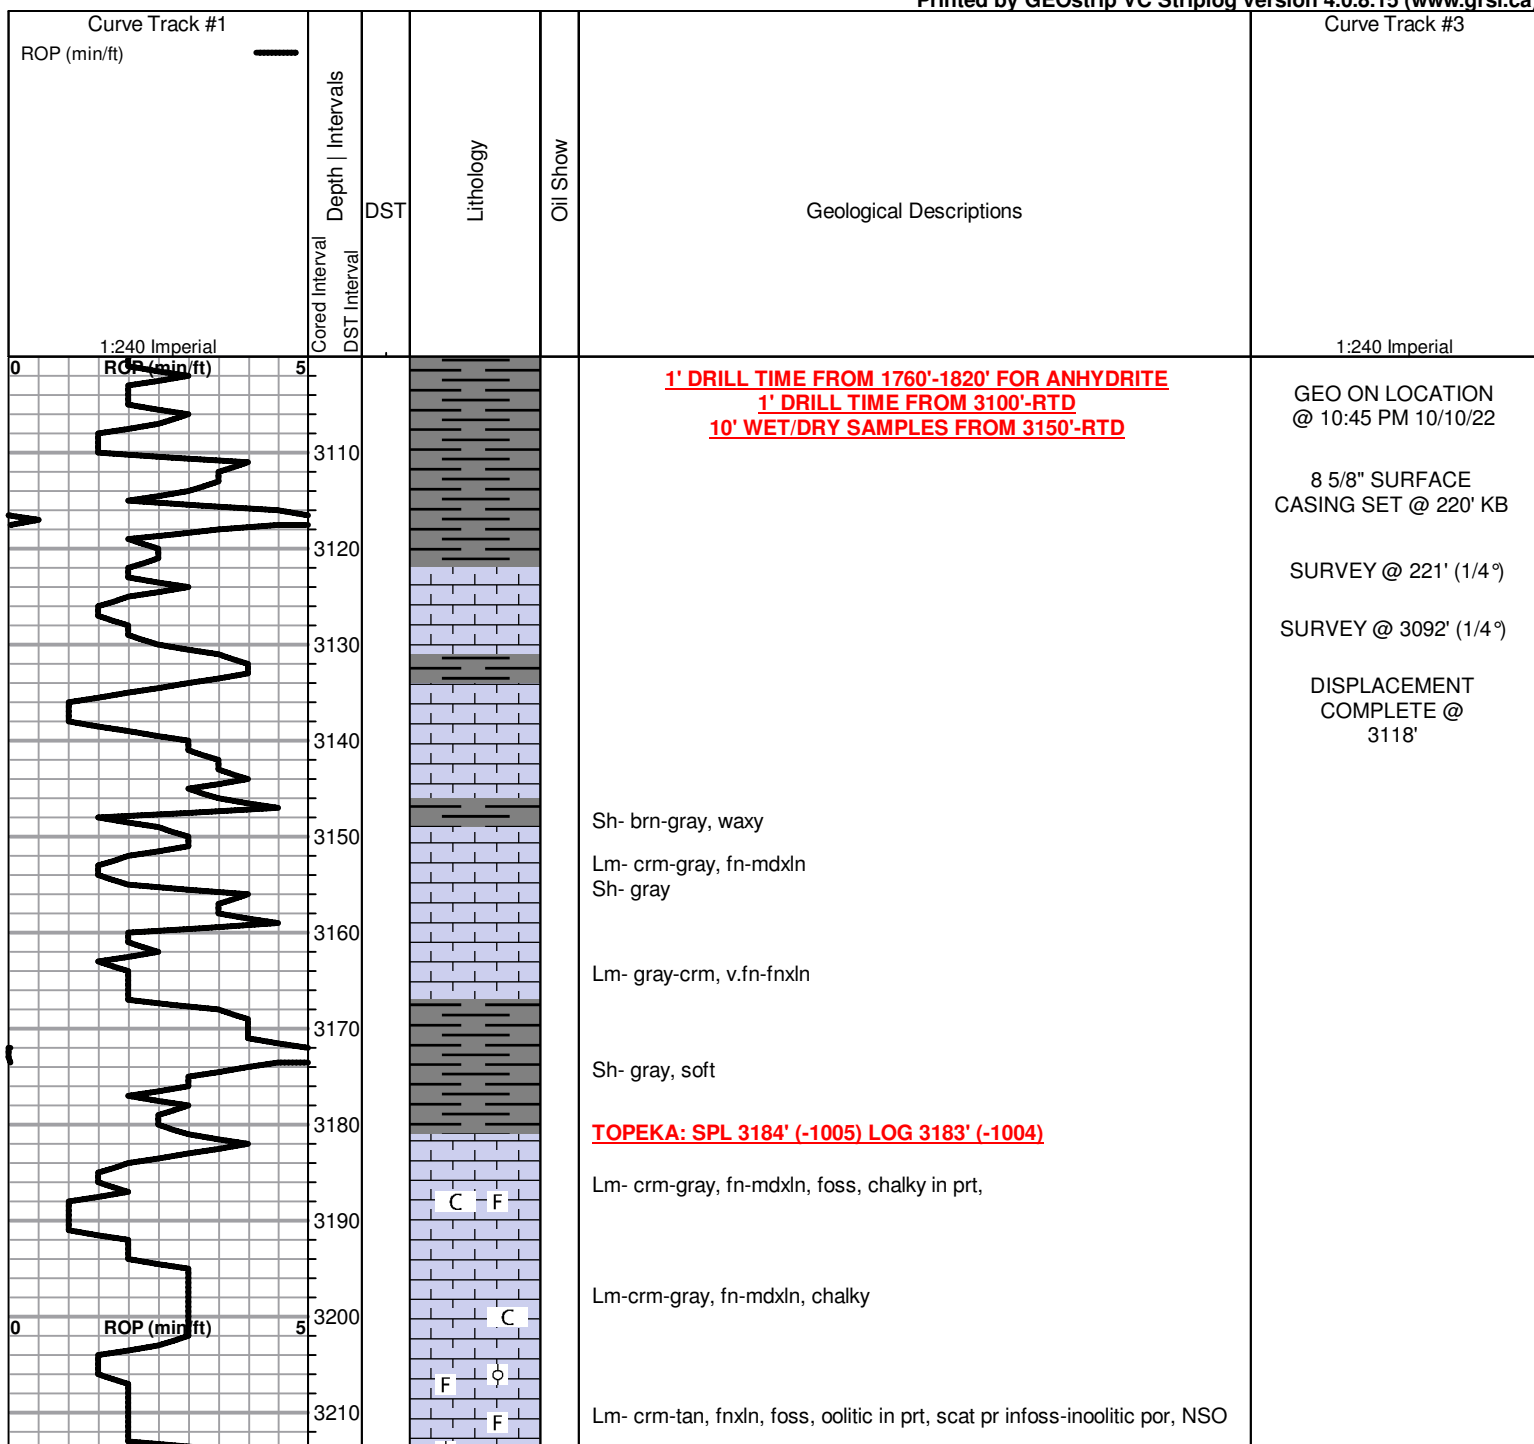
Printed by GEOstrip VC Striplog version 4.0.8.15 (www.grsi.ca

Curve Track #1
ROP (min/ft)
1:240 Imperial

Cored Interval
DST Interval
Depth | Intervals

DST

Lithology

Oil Show

Geological Descriptions

Curve Track #3
1:240 Imperial

0 ROP (min/ft) 5

3110
3120
3130
3140
3150
3160
3170
3180
3190
3200
3210

0 ROP (min/ft) 5

1' DRILL TIME FROM 1760'-1820' FOR ANHYDRITE
1' DRILL TIME FROM 3100'-RTD
10' WET/DRY SAMPLES FROM 3150'-RTD

GEO ON LOCATION @ 10:45 PM 10/10/22

8 5/8" SURFACE CASING SET @ 220' KB

SURVEY @ 221' (1/4°)

SURVEY @ 3092' (1/4°)

DISPLACEMENT COMPLETE @ 3118'

Sh- brn-gray, waxy

Lm- crm-gray, fn-mdxln
Sh- gray

Lm- gray-crm, v.fn-fnxln

Sh- gray, soft

TOPEKA: SPL 3184' (-1005) LOG 3183' (-1004)

Lm- crm-gray, fn-mdxln, foss, chalky in prt,

C F

Lm-crm-gray, fn-mdxln, chalky

C

F

F

Lm- crm-tan, fnxln, foss, oolitic in prt, scat pr infoss-inoolitic por, NSO